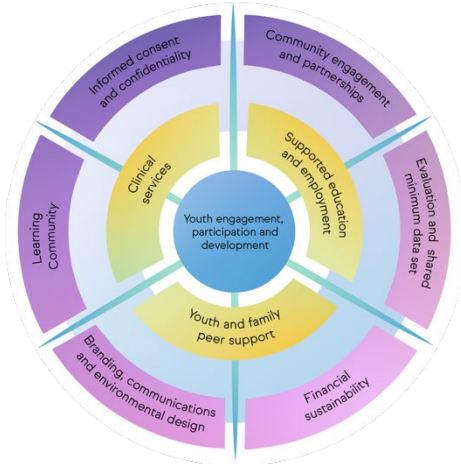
Youth engagement, participation and development

Clinical services

Supported education and employment

Youth and family peer support

Informed consent and confidentiality

Community engagement and partnerships

Evaluation and shared minimum data set

Financial sustainability

Branding, communications and environmental design

Learning Community